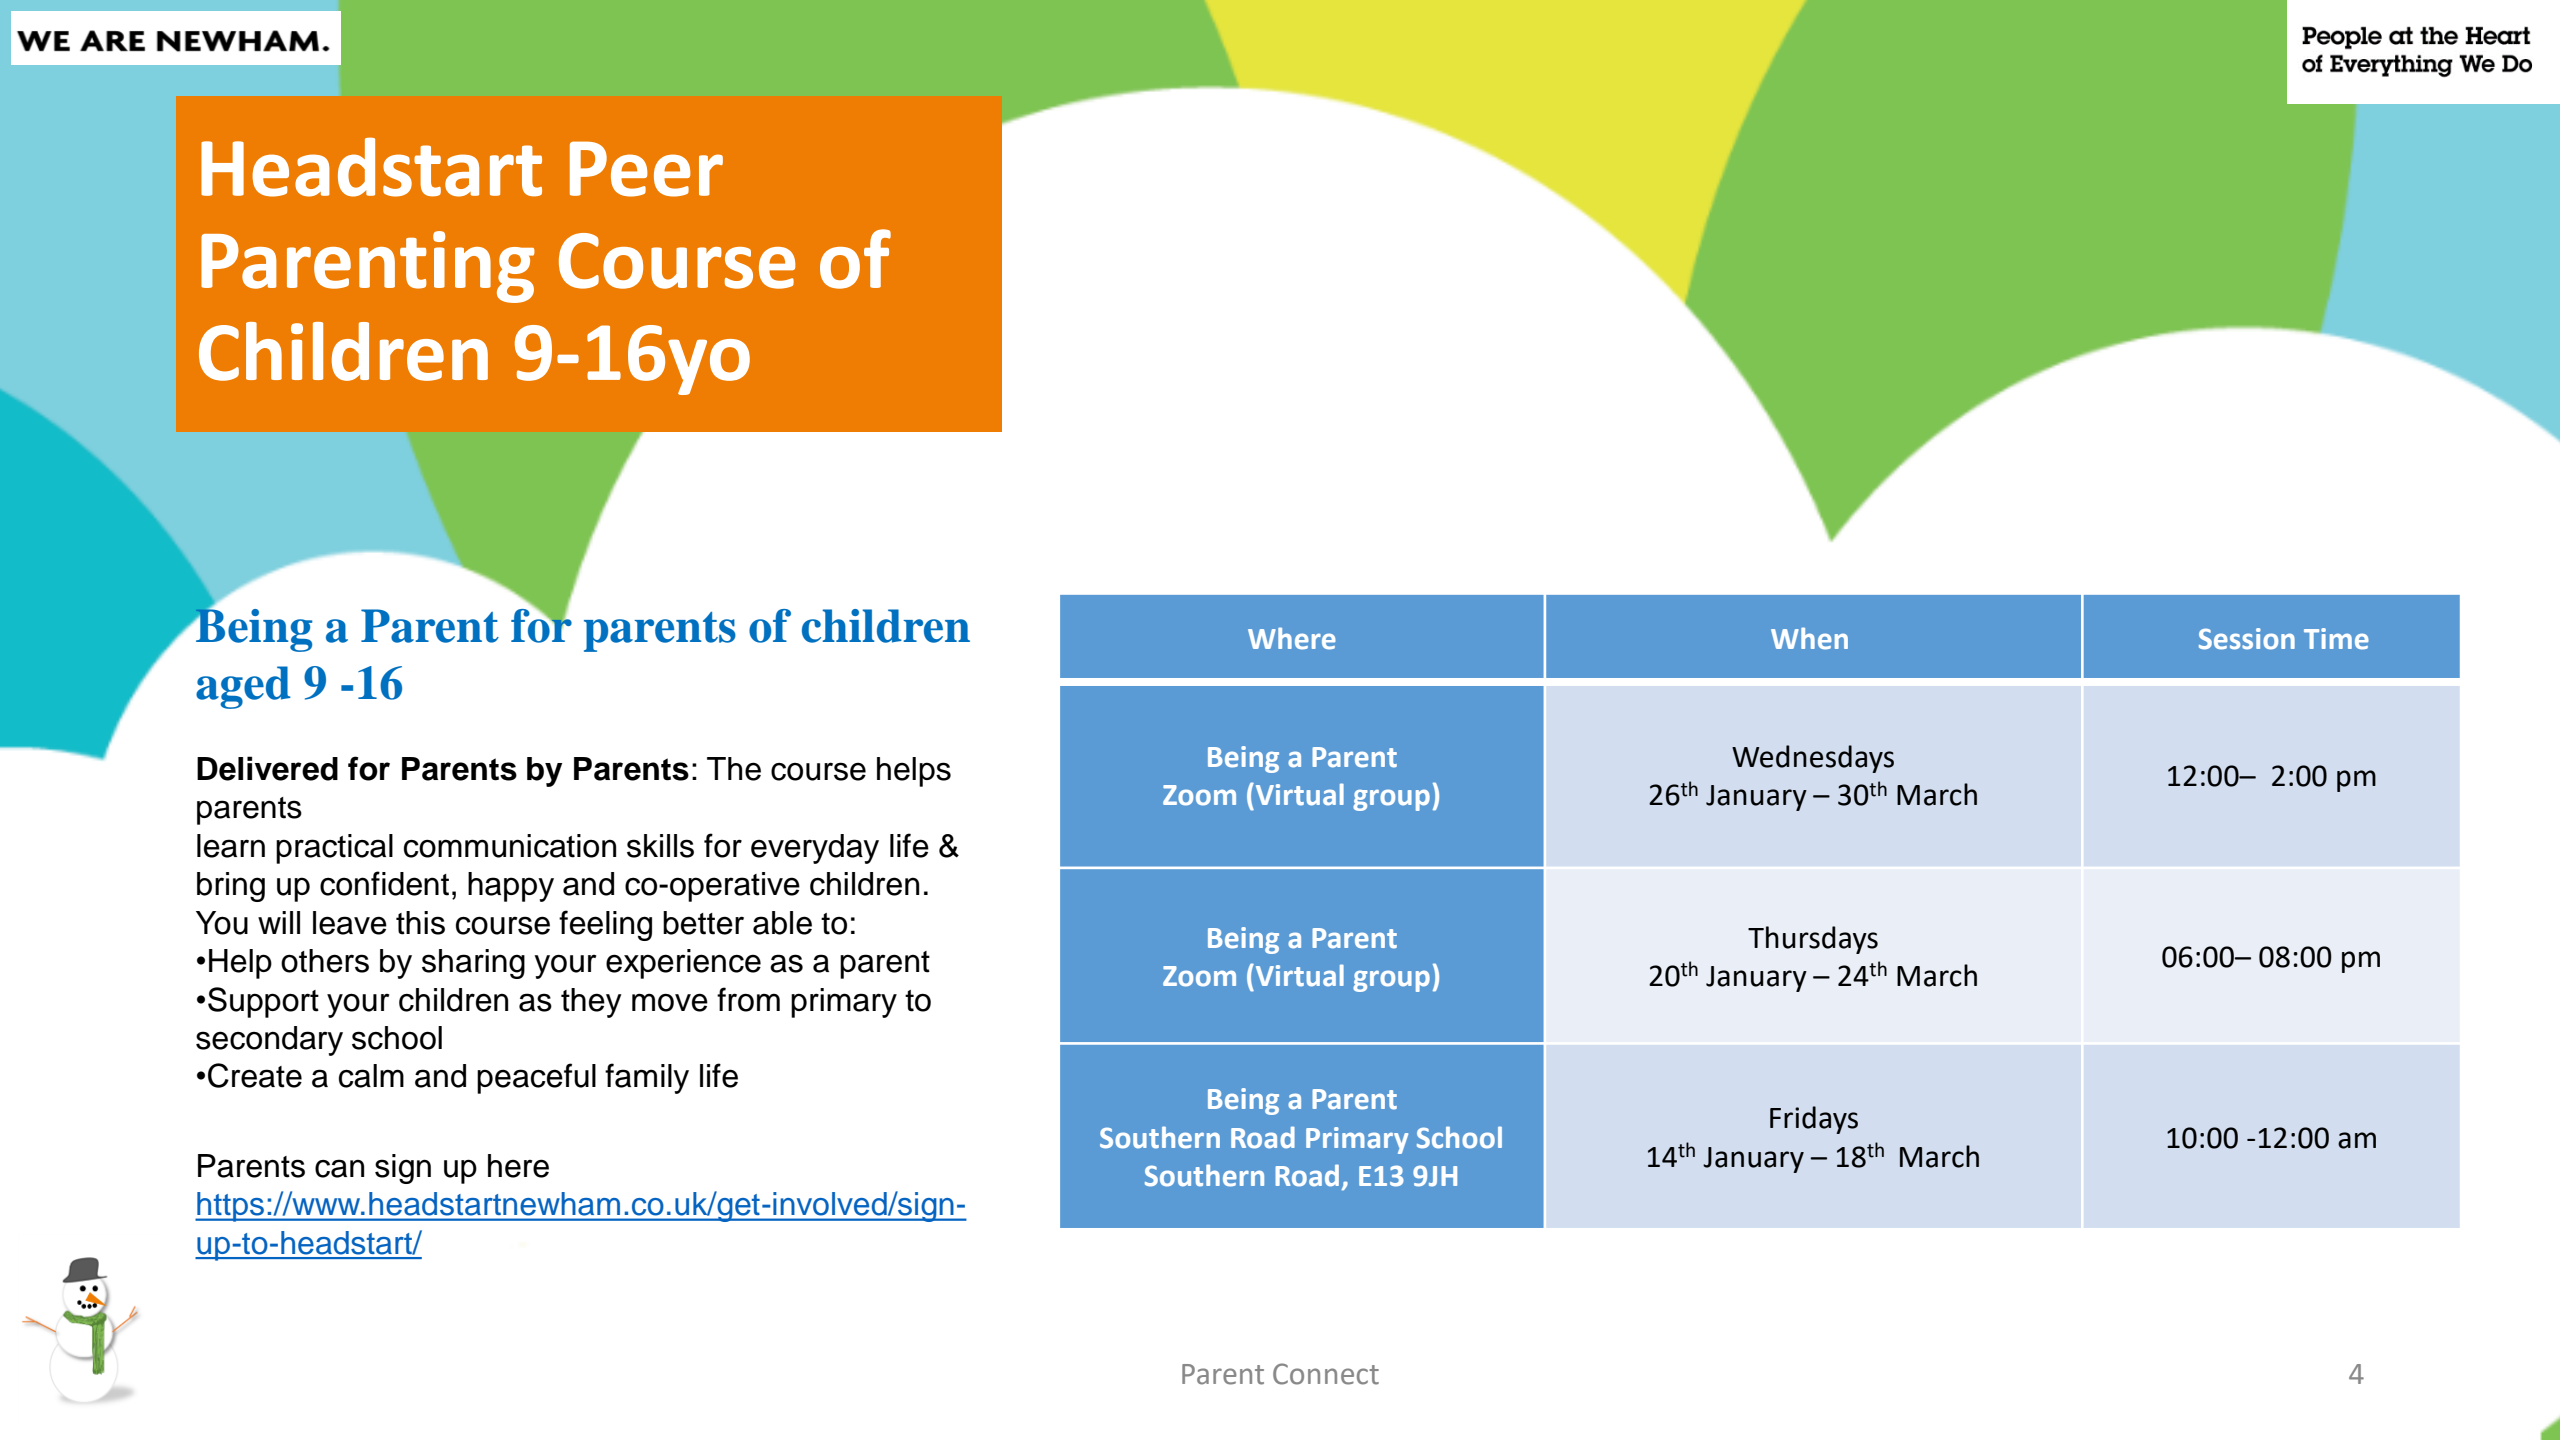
WE ARE NEWHAM.

People at the Heart of Everything We Do

Headstart Peer Parenting Course of Children 9-16yo

Being a Parent for parents of children aged 9 -16

**Delivered for Parents by Parents**: The course helps parents
learn practical communication skills for everyday life & bring up confident, happy and co-operative children.
You will leave this course feeling better able to:
•Help others by sharing your experience as a parent
•Support your children as they move from primary to secondary school
•Create a calm and peaceful family life

Parents can sign up here
https://www.headstartnewham.co.uk/get-involved/sign-up-to-headstart/

| Where | When | Session Time |
|---|---|---|
| Being a Parent Zoom (Virtual group) | Wednesdays $26^{th}$ January – $30^{th}$ March | 12:00– 2:00 pm |
| Being a Parent Zoom (Virtual group) | Thursdays $20^{th}$ January – $24^{th}$ March | 06:00– 08:00 pm |
| Being a Parent Southern Road Primary School Southern Road, E13 9JH | Fridays $14^{th}$ January – $18^{th}$ March | 10:00 -12:00 am |

Parent Connect

4